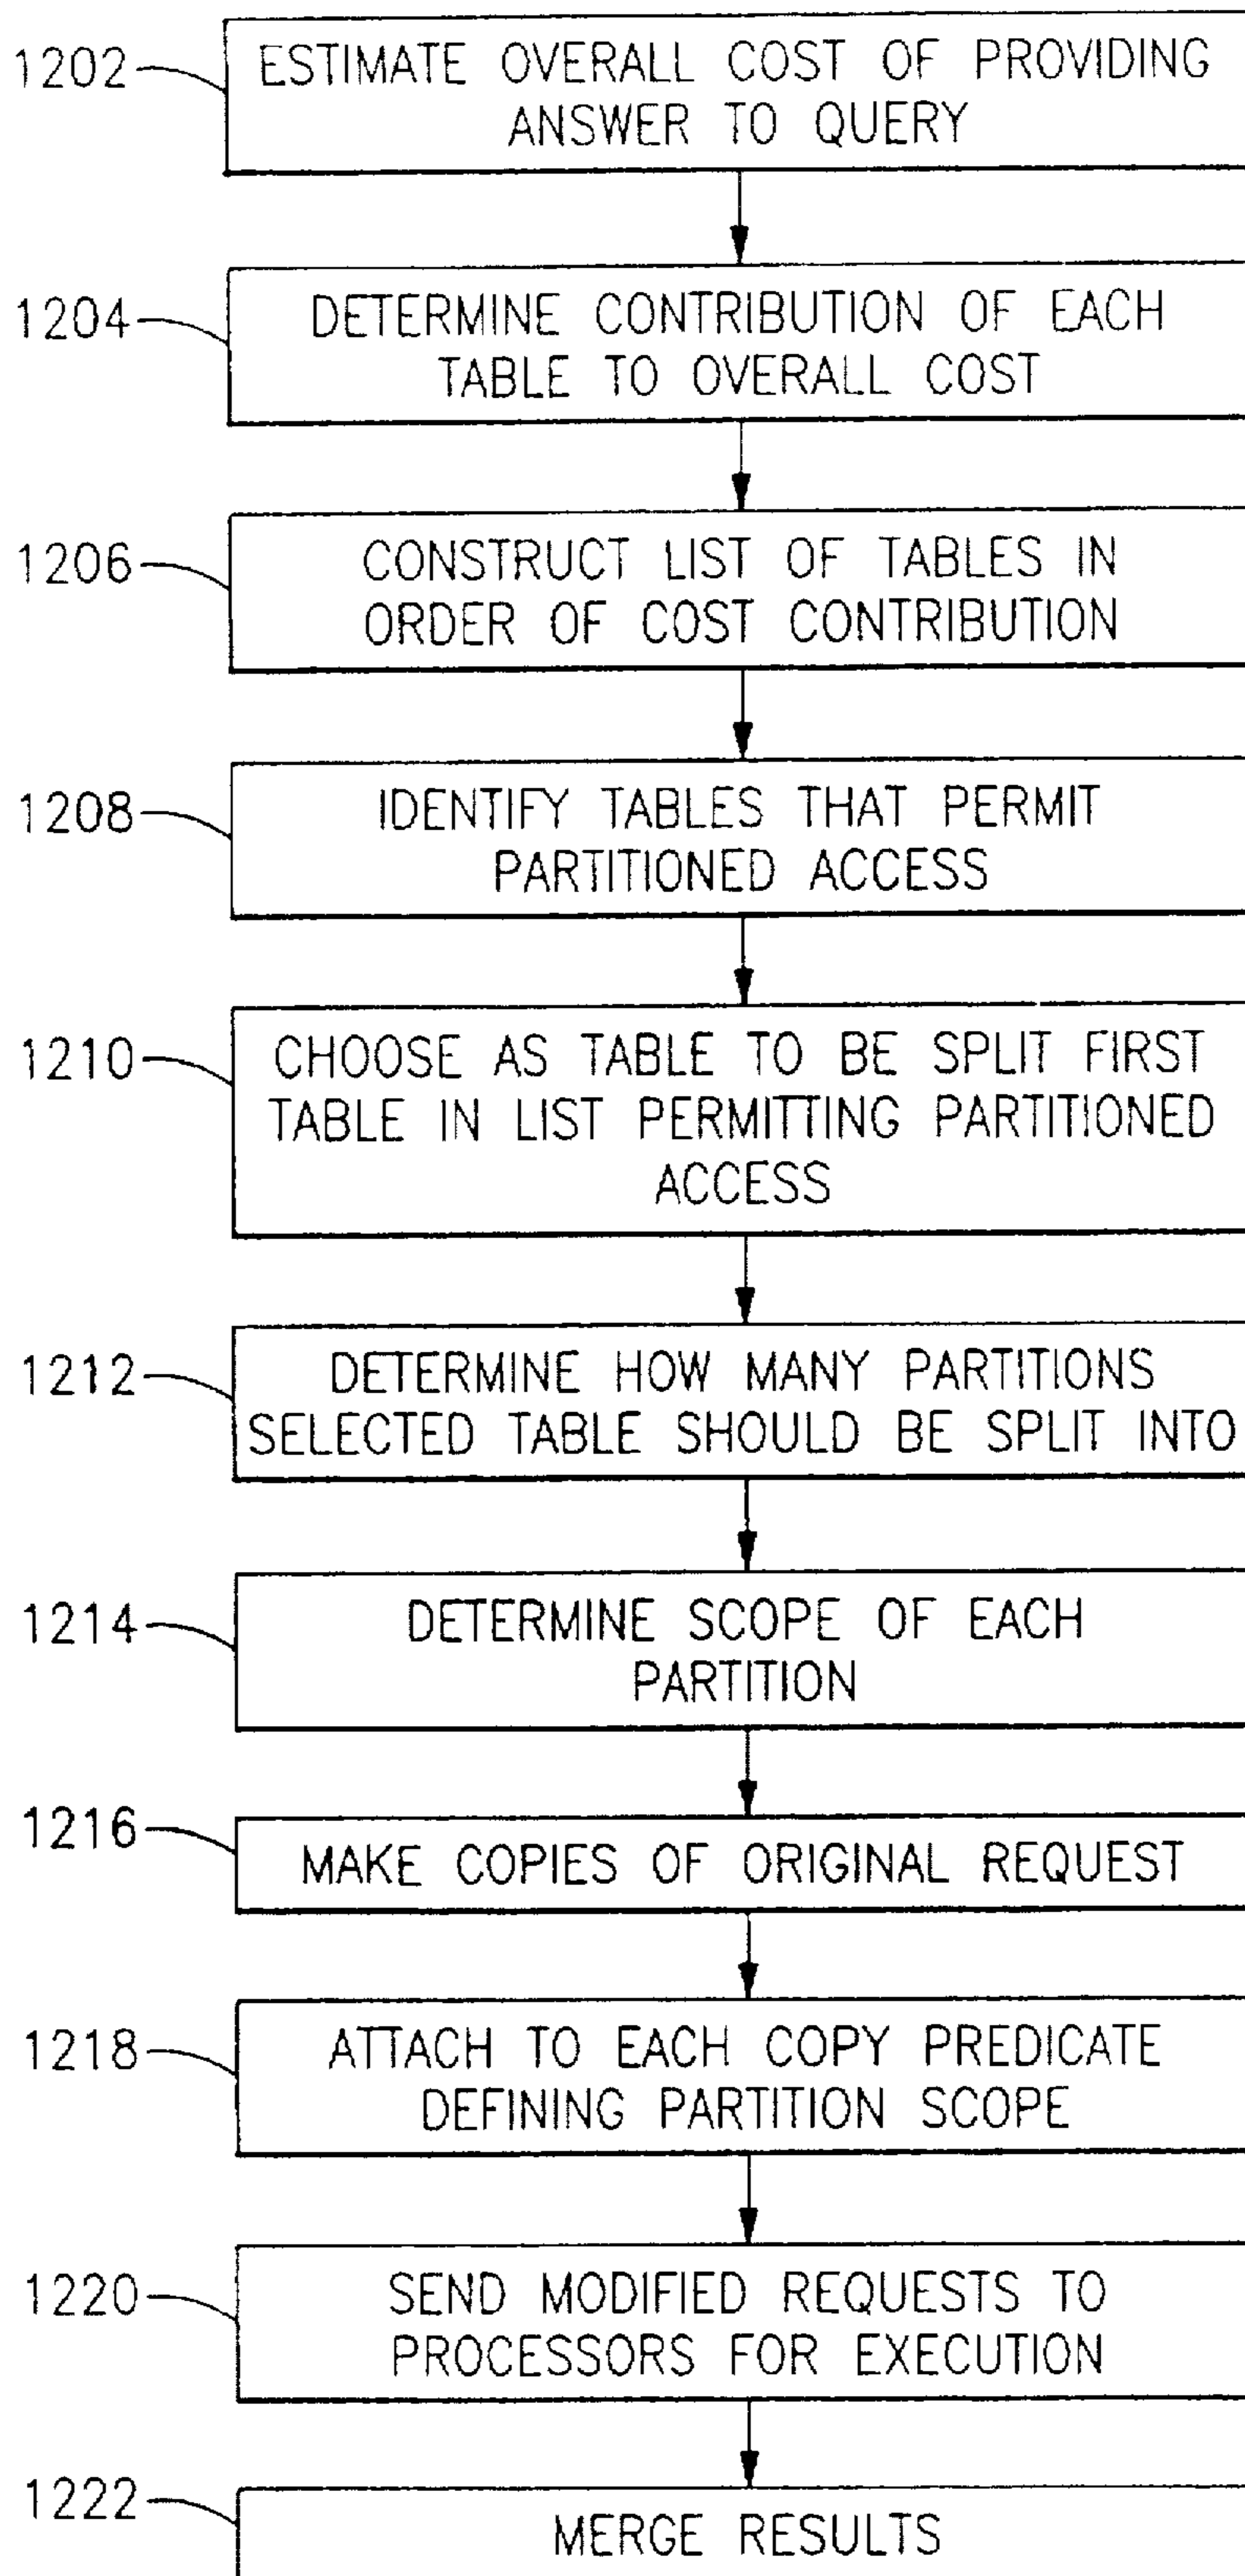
1202
ESTIMATE OVERALL COST OF PROVIDING ANSWER TO QUERY

1204
DETERMINE CONTRIBUTION OF EACH TABLE TO OVERALL COST

1206
CONSTRUCT LIST OF TABLES IN ORDER OF COST CONTRIBUTION

1208
IDENTIFY TABLES THAT PERMIT PARTITIONED ACCESS

1210
CHOOSE AS TABLE TO BE SPLIT FIRST TABLE IN LIST PERMITTING PARTITIONED ACCESS

1212
DETERMINE HOW MANY PARTITIONS SELECTED TABLE SHOULD BE SPLIT INTO

1214
DETERMINE SCOPE OF EACH PARTITION

1216
MAKE COPIES OF ORIGINAL REQUEST

1218
ATTACH TO EACH COPY PREDICATE DEFINING PARTITION SCOPE

1220
SEND MODIFIED REQUESTS TO PROCESSORS FOR EXECUTION

1222
MERGE RESULTS